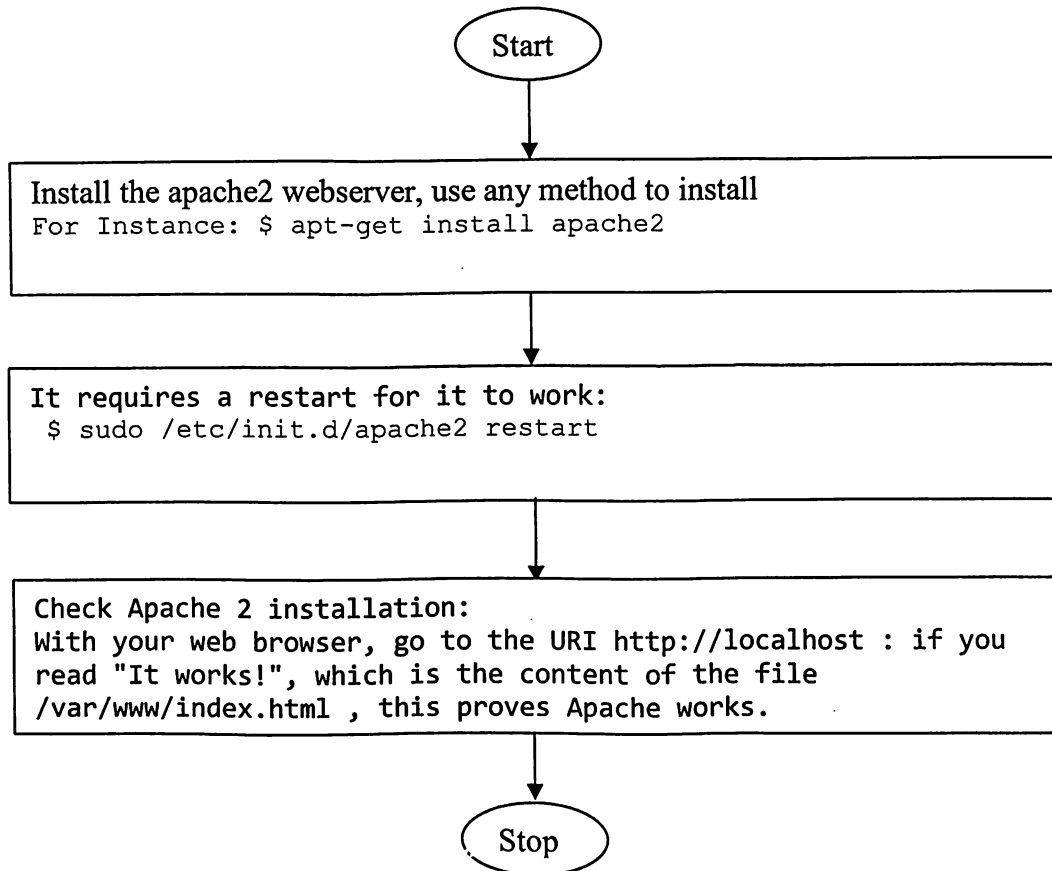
Start

Install the apache2 webserver, use any method to install
For Instance: \$ apt-get install apache2

It requires a restart for it to work:
\$ sudo /etc/init.d/apache2 restart

Check Apache 2 installation:
With your web browser, go to the URI http://localhost : if you read "It works!", which is the content of the file /var/www/index.html , this proves Apache works.

Stop